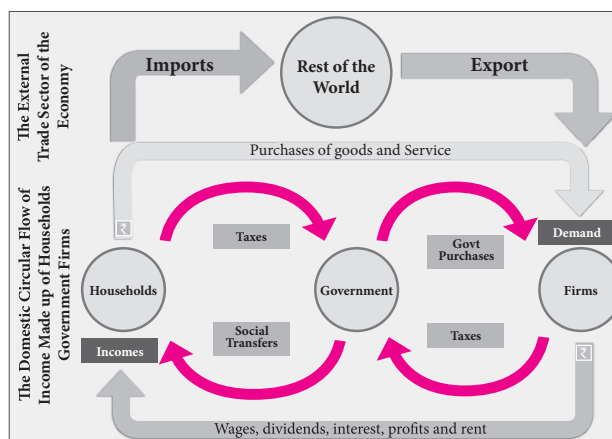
The External Trade Sector of the Economy

Imports

Rest of the World

Export

Purchases of goods and Service

₹

The Domestic Circular Flow of Income Made up of Households Government Firms

Taxes

Govt Purchases

Demand

Households

Government

Firms

Social Transfers

Taxes

Incomes

₹

Wages, dividends, interest, profits and rent